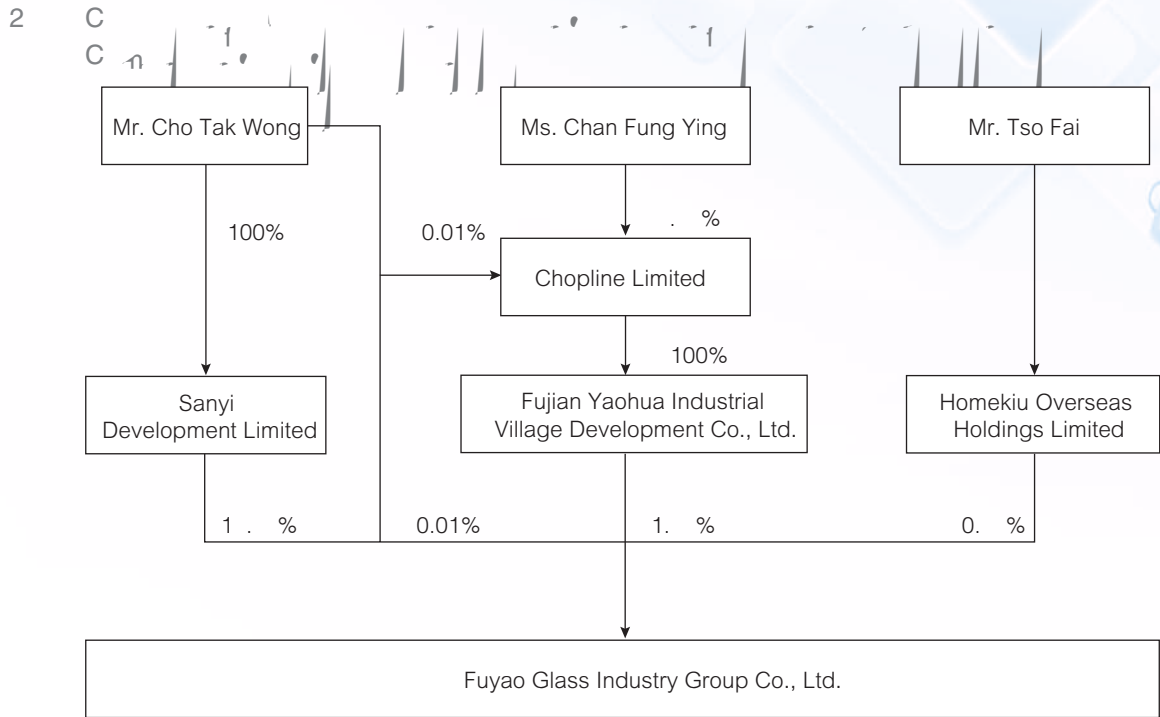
2 C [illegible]
C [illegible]

Mr. Cho Tak Wong

Ms. Chan Fung Ying

Mr. Tso Fai

100%

0.01%

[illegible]%

Chopline Limited

100%

Sanyi Development Limited

Fujian Yaohua Industrial Village Development Co., Ltd.

Homekiu Overseas Holdings Limited

1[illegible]%

0.01%

1.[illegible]%

0.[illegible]%

Fuyao Glass Industry Group Co., Ltd.